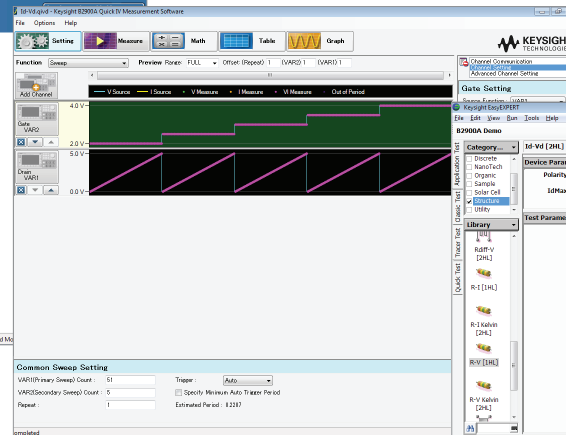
Id-Vd.qivl - Keysight B2900A Quick IV Measurement Software
File Options Help
Setting
Measure
Math
Table
Graph
KEYSIGH TECHNOLOGIE
Function Sweep
Preview Range FULL Offset (Repeat) 1 (VAR2) 1 (VAR1) 1
Channel Communication
Channel Setting
Advanced Channel Setting
Gate Setting
Add Channel
V Source I Source V Measure I Measure VI Measure Out of Period
Source Function VAR1
4.0 V
2.0 V
Gate VAR2
Drain VAR1
0.0 V
Keysight EasyEXPERT
File Edit View Run Tools Help
B2900A Demo
Category...
Id-Vd [2HL]
Discrete
NanoTech
Organic
Sample
Solar Cell
Structure
Utility
Device Para
Polarity
IdMax
Test Parame
Application Test
Classic Test
Tracer Test
Quick Test
Library
Rdiff-V [2HL]
R-I [1HL]
R-I Kelvin [2HL]
R-V [1HL]
R-V Kelvin [2HL]
Common Sweep Setting
VAR1(Primary Sweep) Count : 51
VAR2(Secondary Sweep) Count : 5
Repeat : 1
Trigger : Auto
Specify Minimum Auto Trigger Period
Estimated Period : 0.2287
d Mo
ompleted